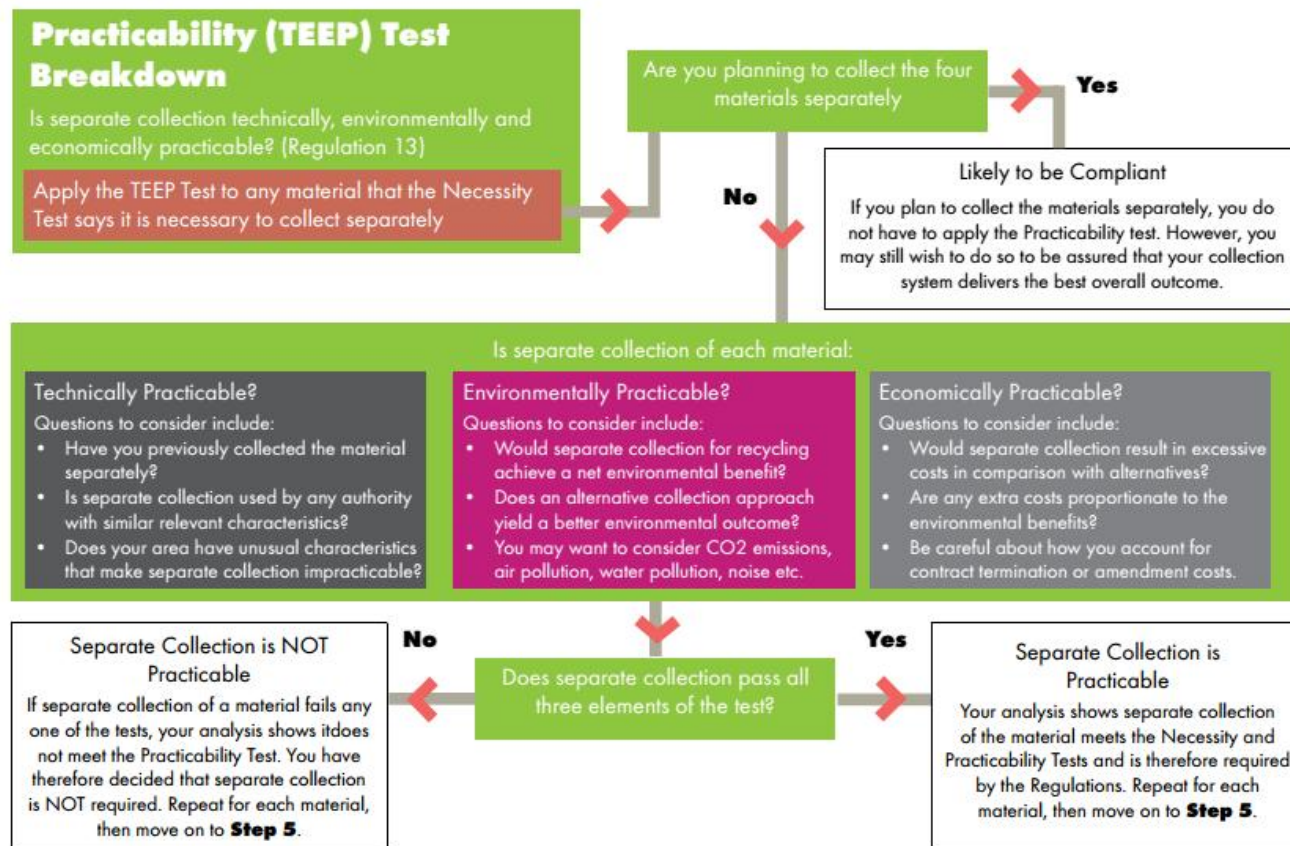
Practicability (TEEP) Test Breakdown

Is separate collection technically, environmentally and economically practicable? (Regulation 13)

Apply the TEEP Test to any material that the Necessity Test says it is necessary to collect separately

Are you planning to collect the four materials separately

Yes

Likely to be Compliant

If you plan to collect the materials separately, you do not have to apply the Practicability test. However, you may still wish to do so to be assured that your collection system delivers the best overall outcome.

No

Is separate collection of each material:

Technically Practicable?
Questions to consider include:
• Have you previously collected the material separately?
• Is separate collection used by any authority with similar relevant characteristics?
• Does your area have unusual characteristics that make separate collection impracticable?

Environmentally Practicable?
Questions to consider include:
• Would separate collection for recycling achieve a net environmental benefit?
• Does an alternative collection approach yield a better environmental outcome?
• You may want to consider CO2 emissions, air pollution, water pollution, noise etc.

Economically Practicable?
Questions to consider include:
• Would separate collection result in excessive costs in comparison with alternatives?
• Are any extra costs proportionate to the environmental benefits?
• Be careful about how you account for contract termination or amendment costs.

Separate Collection is NOT Practicable

If separate collection of a material fails any one of the tests, your analysis shows itdoes not meet the Practicability Test. You have therefore decided that separate collection is NOT required. Repeat for each material, then move on to **Step 5**.

No

Does separate collection pass all three elements of the test?

Yes

Separate Collection is Practicable

Your analysis shows separate collection of the material meets the Necessity and Practicability Tests and is therefore required by the Regulations. Repeat for each material, then move on to **Step 5**.